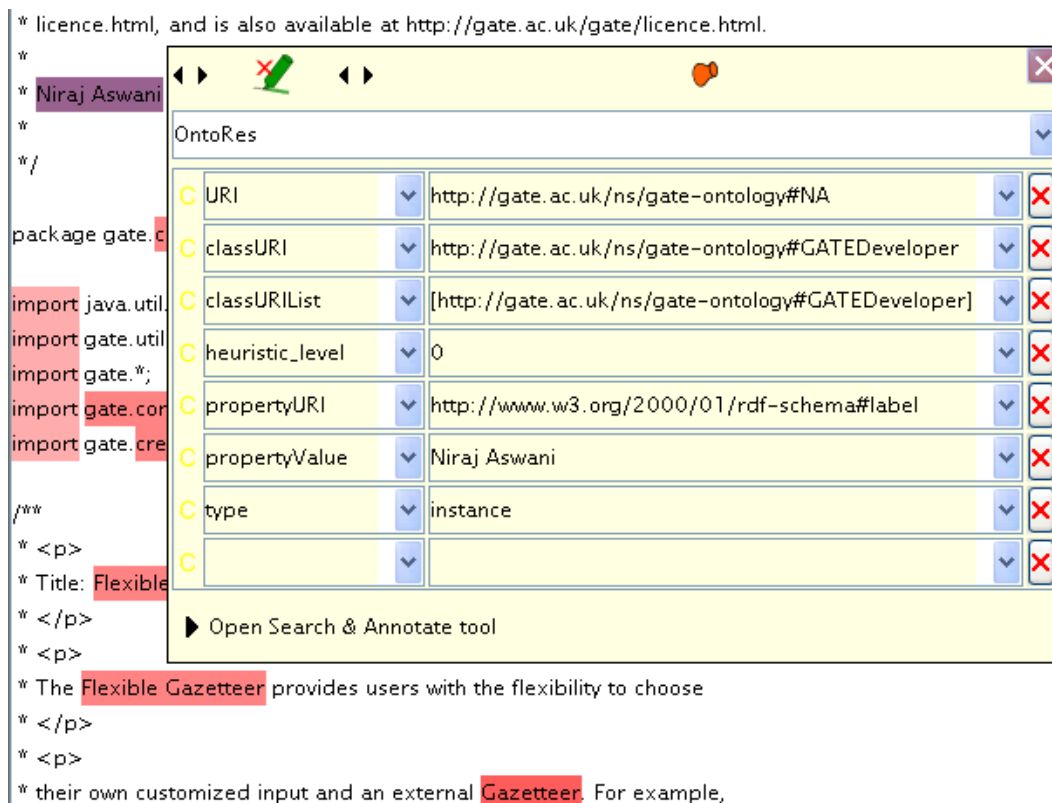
* licence.html, and is also available at http://gate.ac.uk/gate/licence.html.

*

* Niraj Aswani

*

*/

package gate.c

import java.util.

import gate.util.

import gate.*;

import gate.con

import gate.cre

/**

* <p>

* Title: Flexible

* </p>

* <p>

* The Flexible Gazetteer provides users with the flexibility to choose

* </p>

* <p>

* their own customized input and an external Gazetteer. For example,

OntoRes

| | | |
|---|---|---|
| C | URI | http://gate.ac.uk/ns/gate-ontology#NA |
| C | classURI | http://gate.ac.uk/ns/gate-ontology#GATEDeveloper |
| C | classURIList | [http://gate.ac.uk/ns/gate-ontology#GATEDeveloper] |
| C | heuristic_level | 0 |
| C | propertyURI | http://www.w3.org/2000/01/rdf-schema#label |
| C | propertyValue | Niraj Aswani |
| C | type | instance |
| C | | |

Open Search & Annotate tool